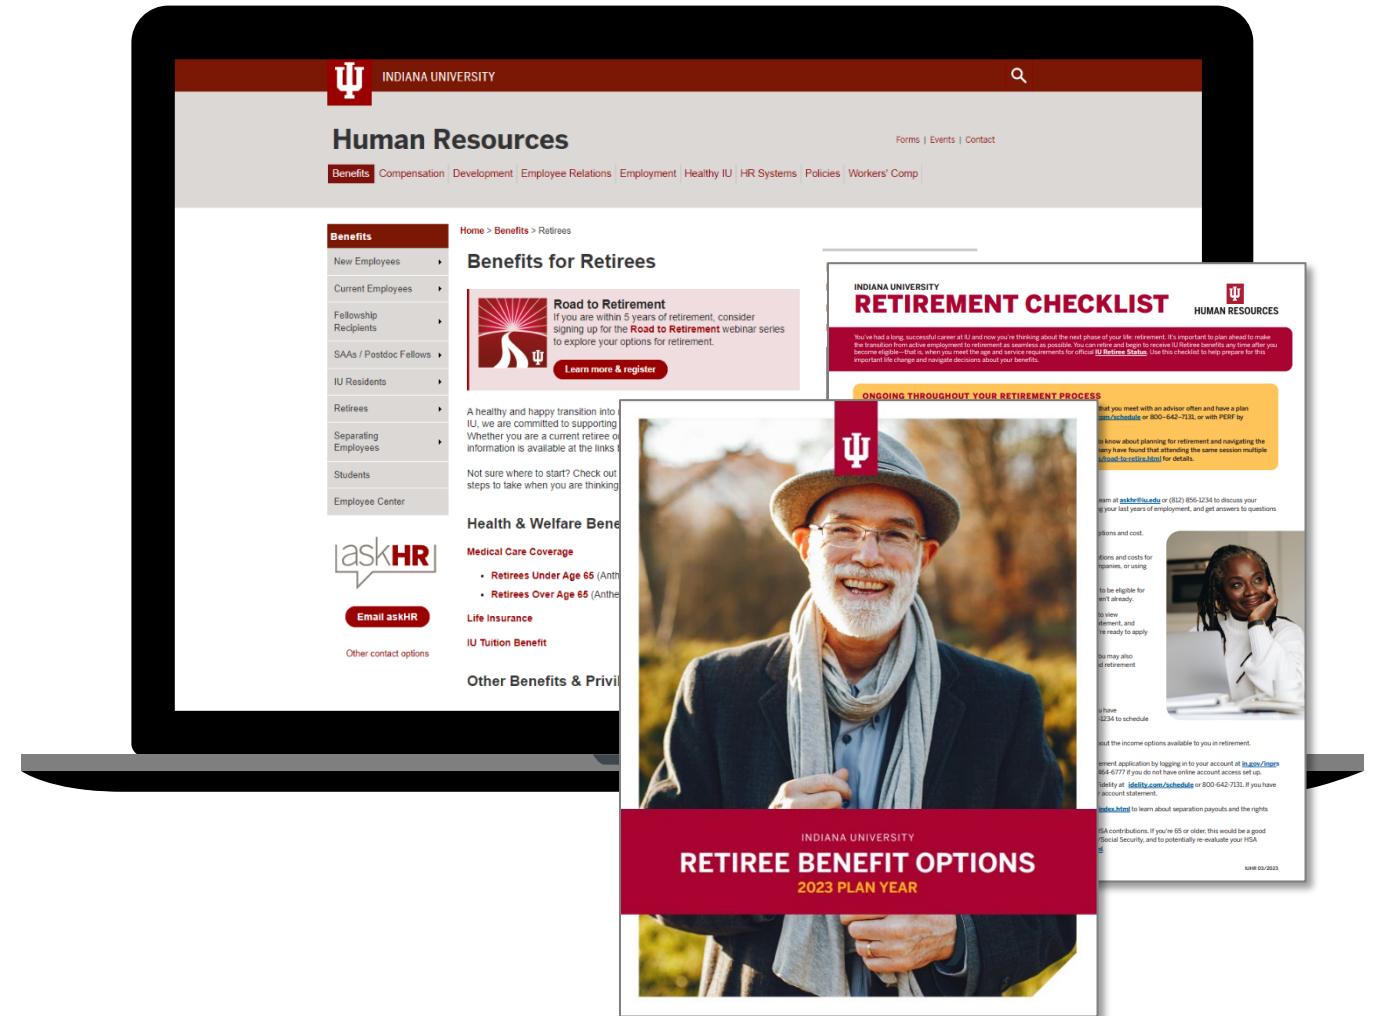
INDIANA UNIVERSITY

Human Resources

Forms | Events | Contact

Benefits | Compensation | Development | Employee Relations | Employment | Healthy IU | HR Systems | Policies | Workers' Comp

Benefits
New Employees
Current Employees
Fellowship Recipients
SAAs / Postdoc Fellows
IU Residents
Retirees
Separating Employees
Students
Employee Center

askHR

Email askHR

Other contact options

Home > Benefits > Retirees

Benefits for Retirees

Road to Retirement
If you are within 5 years of retirement, consider signing up for the Road to Retirement webinar series to explore your options for retirement.

Learn more & register

A healthy and happy transition into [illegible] IU, we are committed to supporting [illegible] Whether you are a current retiree o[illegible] information is available at the links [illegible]

Not sure where to start? Check out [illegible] steps to take when you are thinking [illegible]

Health & Welfare Bene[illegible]

Medical Care Coverage

• Retirees Under Age 65 (Anth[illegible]
• Retirees Over Age 65 (Anthe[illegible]

Life Insurance

IU Tuition Benefit

Other Benefits & Privi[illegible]

INDIANA UNIVERSITY
RETIREMENT CHECKLIST
HUMAN RESOURCES

You've had a long, successful career at IU and now you're thinking about the next phase of your life: retirement. It's important to plan ahead to make the transition from active employment to retirement as seamless as possible. You can retire and begin to receive IU Retiree benefits any time after you become eligible—that is, when you meet the age and service requirements for official IU Retiree Status. Use this checklist to help prepare for this important life change and navigate decisions about your benefits.

ONGOING THROUGHOUT YOUR RETIREMENT PROCESS

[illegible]

INDIANA UNIVERSITY
RETIREE BENEFIT OPTIONS
2023 PLAN YEAR